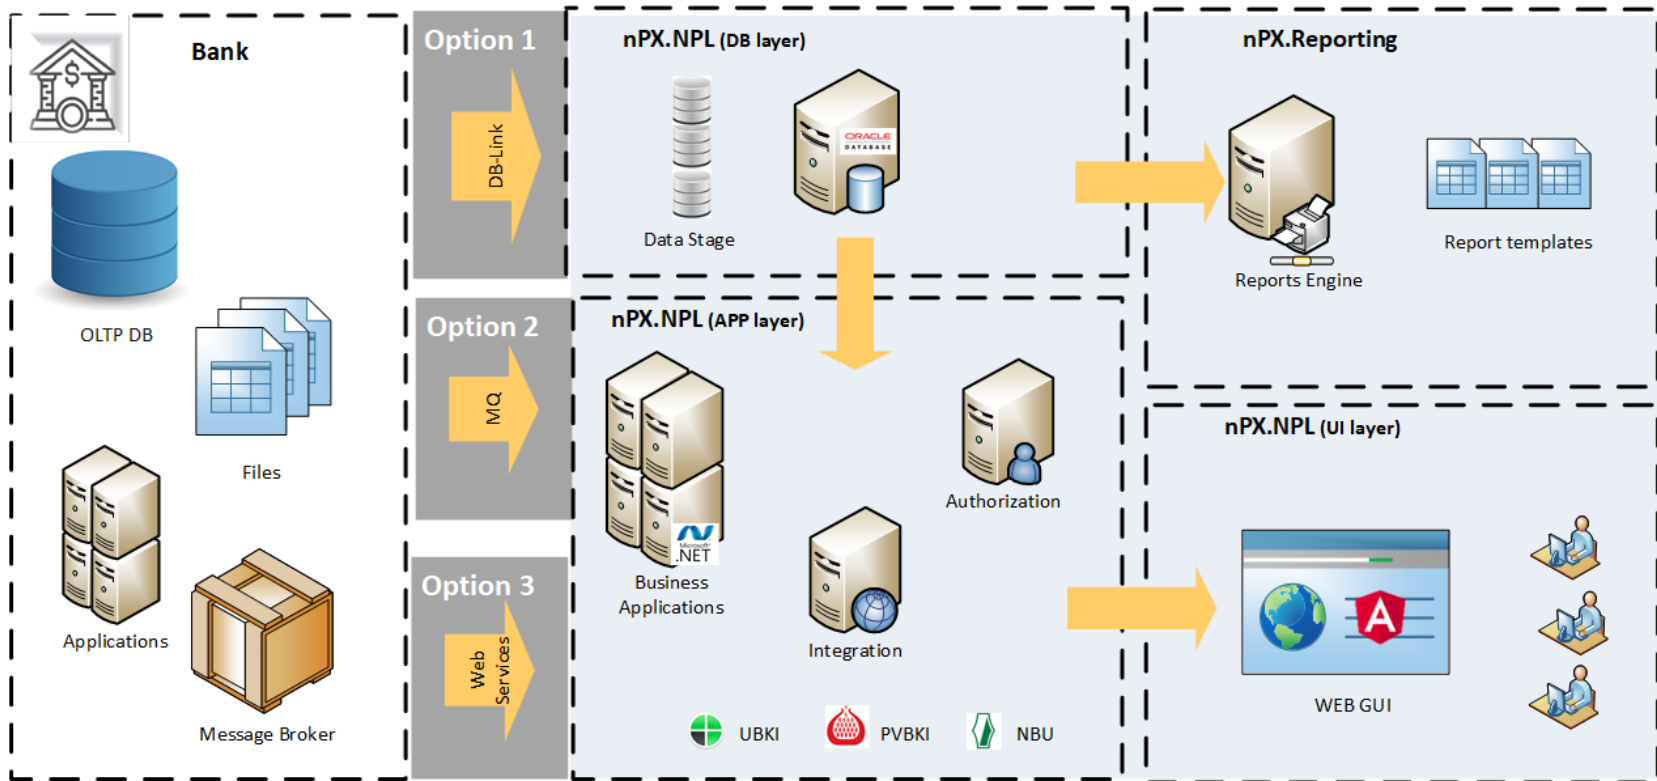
Bank

OLTP DB

Files

Applications

Message Broker

Option 1

DB-Link

Option 2

MQ

Option 3

Web Services

nPX.NPL (DB layer)

Data Stage

ORACLE DATABASE

nPX.NPL (APP layer)

Business Applications

.NET

Authorization

Integration

UBKI

PVBKI

NBU

nPX.Reporting

Reports Engine

Report templates

nPX.NPL (UI layer)

WEB GUI